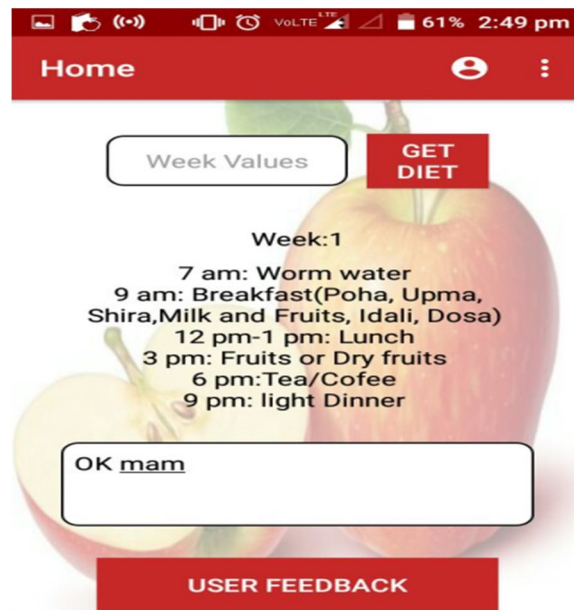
VoLTE LTE 61% 2:49 pm

Home

Week Values

GET DIET

Week:1

7 am: Worm water
9 am: Breakfast(Poha, Upma, Shira,Milk and Fruits, Idali, Dosa)
12 pm-1 pm: Lunch
3 pm: Fruits or Dry fruits
6 pm:Tea/Cofee
9 pm: light Dinner

OK mam

USER FEEDBACK